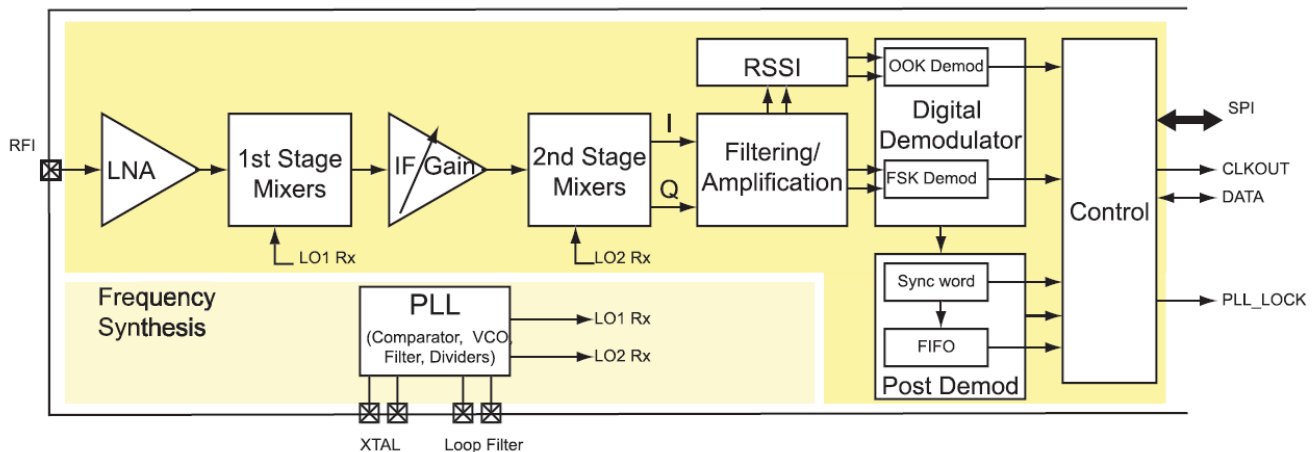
RFI

LNA

1st Stage Mixers

LO1 Rx

IF Gain

2nd Stage Mixers

LO2 Rx

I

Q

RSSI

Filtering/ Amplification

OOK Demod

Digital Demodulator

FSK Demod

SPI

CLKOUT

DATA

Control

Sync word

FIFO

Post Demod

PLL_LOCK

Frequency Synthesis

PLL

(Comparator, VCO, Filter, Dividers)

LO1 Rx

LO2 Rx

XTAL

Loop Filter